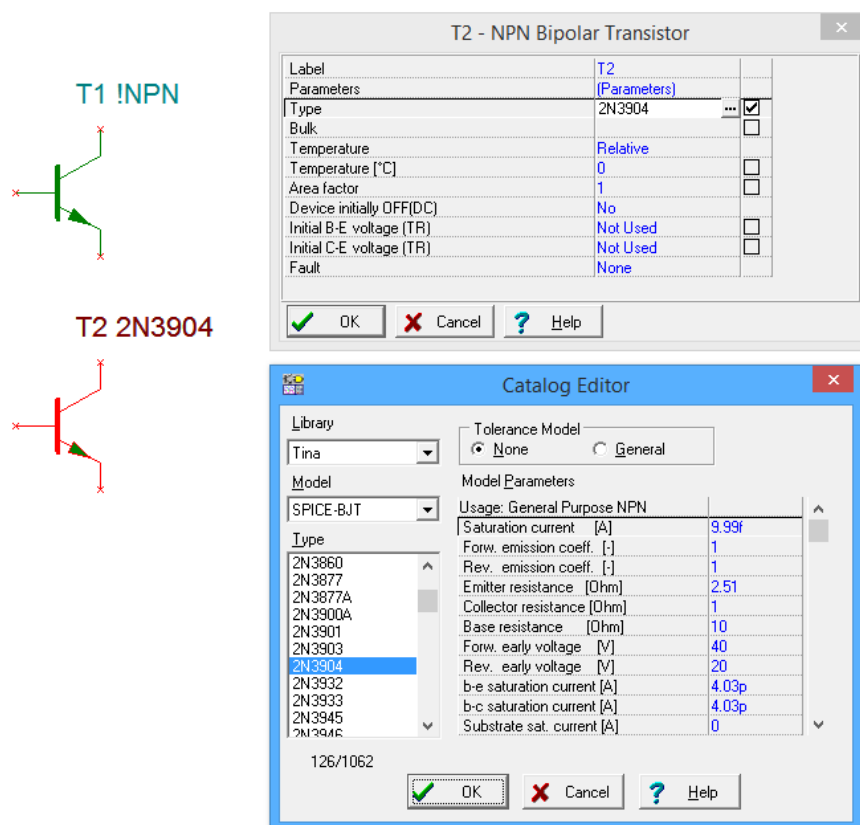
T1 !NPN

T2 2N3904

T2 - NPN Bipolar Transistor

| | | |
|---|---|---|
| Label | T2 | |
| Parameters | (Parameters) | |
| Type | 2N3904 ... | ☑ |
| Bulk | | ☐ |
| Temperature | Relative | |
| Temperature [°C] | 0 | ☐ |
| Area factor | 1 | ☐ |
| Device initially OFF(DC) | No | |
| Initial B-E voltage (TR) | Not Used | ☐ |
| Initial C-E voltage (TR) | Not Used | ☐ |
| Fault | None | |

OK Cancel Help

Catalog Editor

Library
Tina
Model
SPICE-BJT
Type
2N3860
2N3877
2N3877A
2N3900A
2N3901
2N3903
2N3904
2N3932
2N3933
2N3945
2N3946

Tolerance Model
None General

Model Parameters

| Usage: General Purpose NPN | |
|---|---|
| Saturation current [A] | 9.99f |
| Forw. emission coeff. [-] | 1 |
| Rev. emission coeff. [-] | 1 |
| Emitter resistance [Ohm] | 2.51 |
| Collector resistance [Ohm] | 1 |
| Base resistance [Ohm] | 10 |
| Forw. early voltage [V] | 40 |
| Rev. early voltage [V] | 20 |
| b-e saturation current [A] | 4.03p |
| b-c saturation current [A] | 4.03p |
| Substrate sat. current [A] | 0 |

126/1062

OK Cancel Help